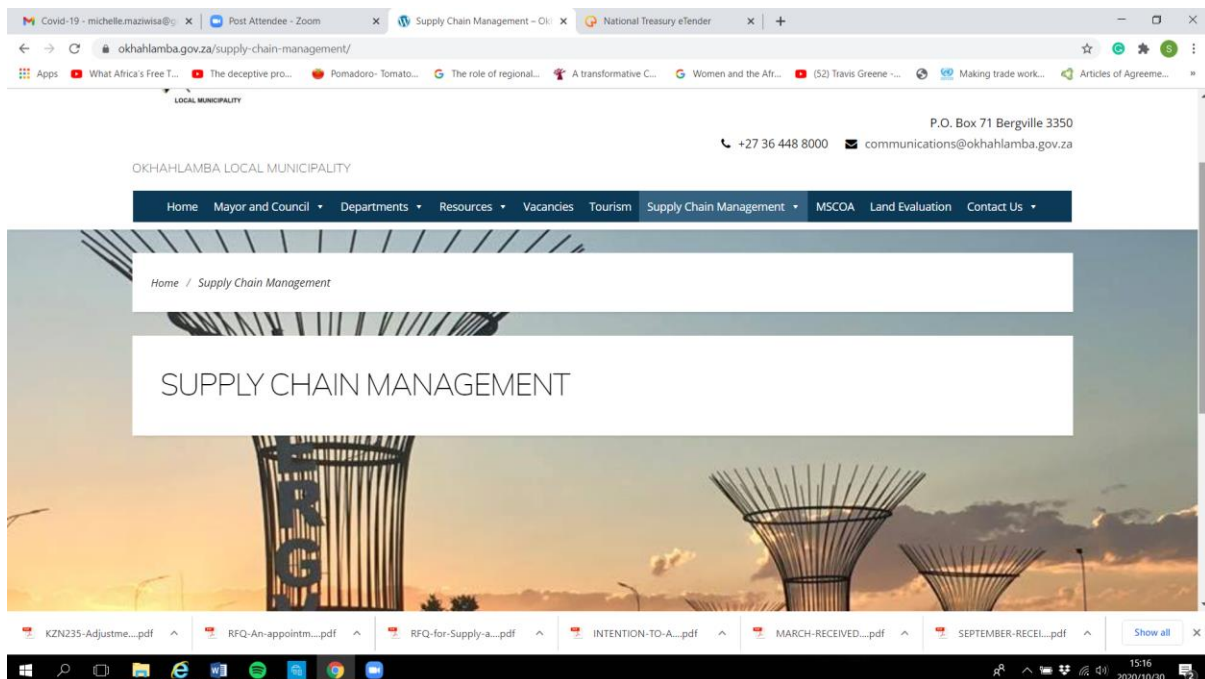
Covid-19 - michelle.maziwisa@ | Post Attendee - Zoom | Supply Chain Management – Ok | National Treasury eTender

okhahlamba.gov.za/supply-chain-management/

Apps | What Africa's Free T... | The deceptive pro... | Pomadoro- Tomato... | The role of regional... | A transformative C... | Women and the Afr... | (52) Travis Greene -... | Making trade work... | Articles of Agreeme...

LOCAL MUNICIPALITY

P.O. Box 71 Bergville 3350

+27 36 448 8000 communications@okhahlamba.gov.za

OKHAHLAMBA LOCAL MUNICIPALITY

Home | Mayor and Council | Departments | Resources | Vacancies | Tourism | Supply Chain Management | MSCOA | Land Evaluation | Contact Us

Home / Supply Chain Management

SUPPLY CHAIN MANAGEMENT

KZN235-Adjustme....pdf | RFQ-An-appointm....pdf | RFQ-for-Supply-a....pdf | INTENTION-TO-A....pdf | MARCH-RECEIVED....pdf | SEPTEMBER-RECEI....pdf | Show all

15:16
2020/10/30